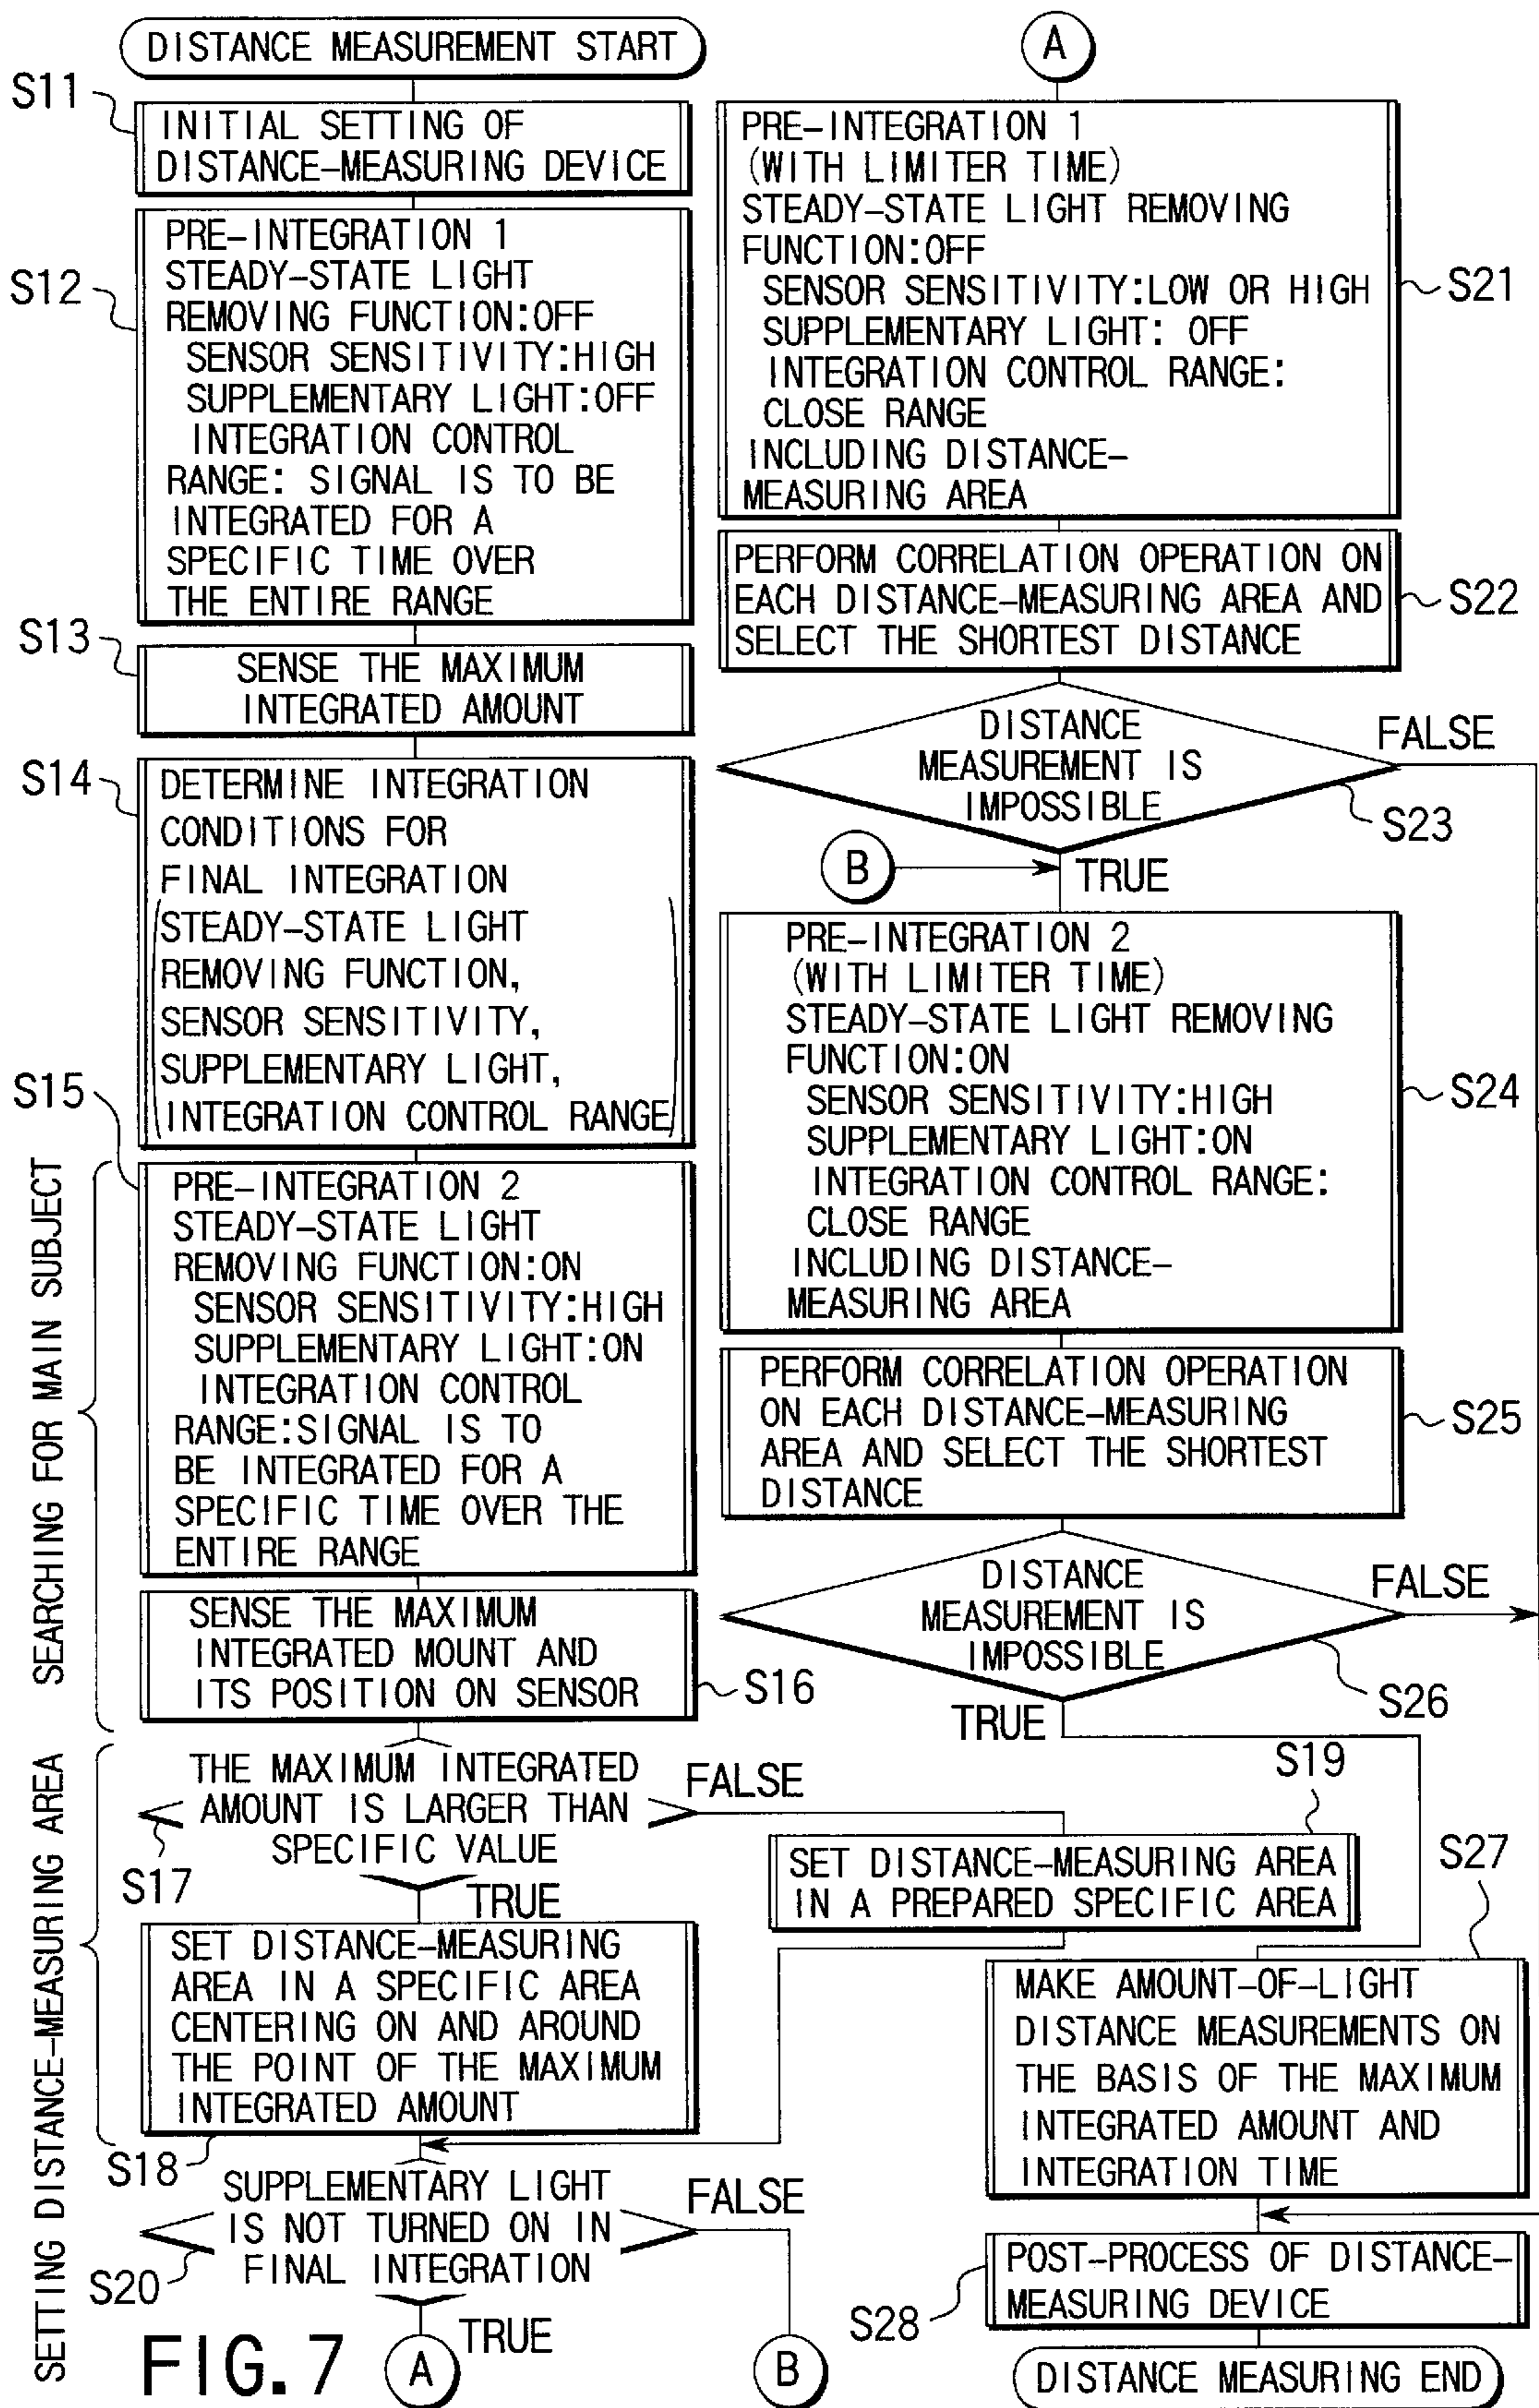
DISTANCE MEASUREMENT START

S11
INITIAL SETTING OF DISTANCE-MEASURING DEVICE

S12
PRE-INTEGRATION 1
STEADY-STATE LIGHT REMOVING FUNCTION:OFF
SENSOR SENSITIVITY:HIGH
SUPPLEMENTARY LIGHT:OFF
INTEGRATION CONTROL RANGE: SIGNAL IS TO BE INTEGRATED FOR A SPECIFIC TIME OVER THE ENTIRE RANGE

S13
SENSE THE MAXIMUM INTEGRATED AMOUNT

S14
DETERMINE INTEGRATION CONDITIONS FOR FINAL INTEGRATION
STEADY-STATE LIGHT REMOVING FUNCTION,
SENSOR SENSITIVITY,
SUPPLEMENTARY LIGHT,
INTEGRATION CONTROL RANGE

SEARCHING FOR MAIN SUBJECT

S15
PRE-INTEGRATION 2
STEADY-STATE LIGHT REMOVING FUNCTION:ON
SENSOR SENSITIVITY:HIGH
SUPPLEMENTARY LIGHT:ON
INTEGRATION CONTROL RANGE:SIGNAL IS TO BE INTEGRATED FOR A SPECIFIC TIME OVER THE ENTIRE RANGE

SENSE THE MAXIMUM INTEGRATED MOUNT AND ITS POSITION ON SENSOR
S16

SETTING DISTANCE-MEASURING AREA

THE MAXIMUM INTEGRATED AMOUNT IS LARGER THAN SPECIFIC VALUE
FALSE
S17
TRUE

SET DISTANCE-MEASURING AREA IN A SPECIFIC AREA CENTERING ON AND AROUND THE POINT OF THE MAXIMUM INTEGRATED AMOUNT
S18

S19
SET DISTANCE-MEASURING AREA IN A PREPARED SPECIFIC AREA

SUPPLEMENTARY LIGHT IS NOT TURNED ON IN FINAL INTEGRATION
FALSE
S20
TRUE
A
B

FIG. 7

A

PRE-INTEGRATION 1
(WITH LIMITER TIME)
STEADY-STATE LIGHT REMOVING FUNCTION:OFF
SENSOR SENSITIVITY:LOW OR HIGH
SUPPLEMENTARY LIGHT: OFF
INTEGRATION CONTROL RANGE: CLOSE RANGE
INCLUDING DISTANCE-MEASURING AREA
S21

PERFORM CORRELATION OPERATION ON EACH DISTANCE-MEASURING AREA AND SELECT THE SHORTEST DISTANCE
S22

DISTANCE MEASUREMENT IS IMPOSSIBLE
FALSE
S23
B
TRUE

PRE-INTEGRATION 2
(WITH LIMITER TIME)
STEADY-STATE LIGHT REMOVING FUNCTION:ON
SENSOR SENSITIVITY:HIGH
SUPPLEMENTARY LIGHT:ON
INTEGRATION CONTROL RANGE: CLOSE RANGE
INCLUDING DISTANCE-MEASURING AREA
S24

PERFORM CORRELATION OPERATION ON EACH DISTANCE-MEASURING AREA AND SELECT THE SHORTEST DISTANCE
S25

DISTANCE MEASUREMENT IS IMPOSSIBLE
FALSE
S26
TRUE

S27
MAKE AMOUNT-OF-LIGHT DISTANCE MEASUREMENTS ON THE BASIS OF THE MAXIMUM INTEGRATED AMOUNT AND INTEGRATION TIME

S28
POST-PROCESS OF DISTANCE-MEASURING DEVICE

DISTANCE MEASURING END